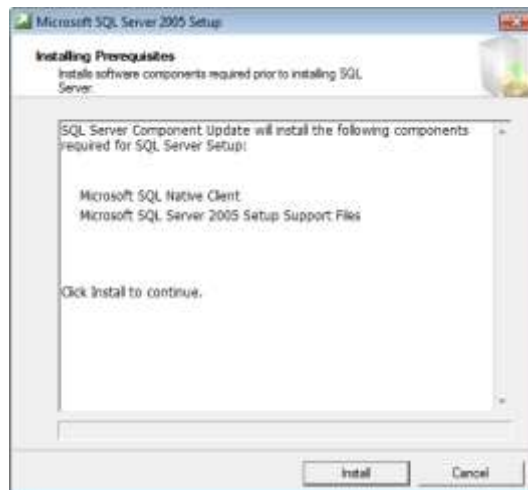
Microsoft SQL Server 2005 Setup

Installing Prerequisites
Installs software components required prior to installing SQL Server.

SQL Server Component Update will install the following components required for SQL Server Setup:

Microsoft SQL Native Client
Microsoft SQL Server 2005 Setup Support Files

Click Install to continue.

Install
Cancel